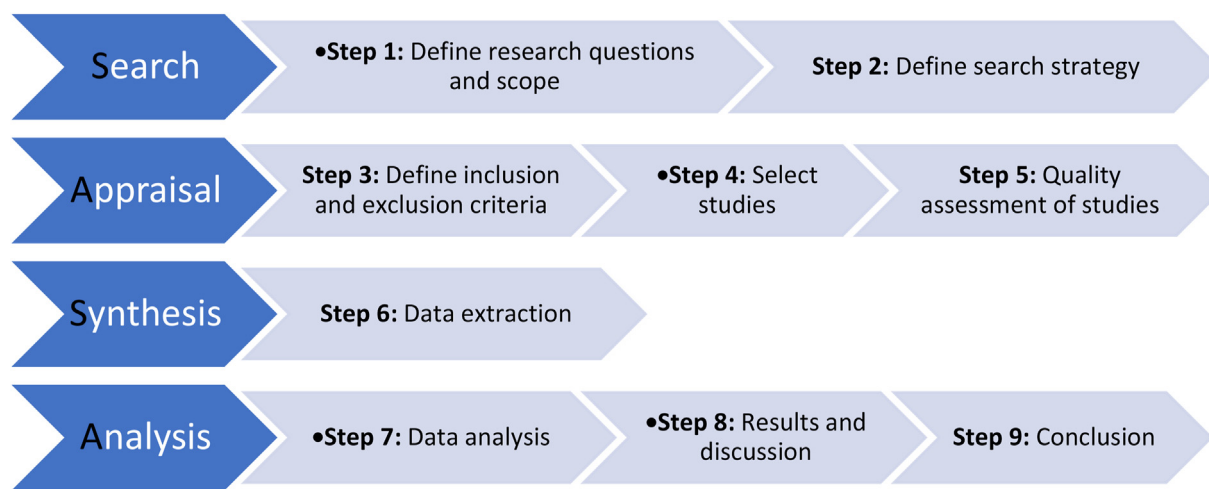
Search

•Step 1: Define research questions and scope

Step 2: Define search strategy

Appraisal

Step 3: Define inclusion and exclusion criteria

•Step 4: Select studies

Step 5: Quality assessment of studies

Synthesis

Step 6: Data extraction

Analysis

•Step 7: Data analysis

•Step 8: Results and discussion

Step 9: Conclusion